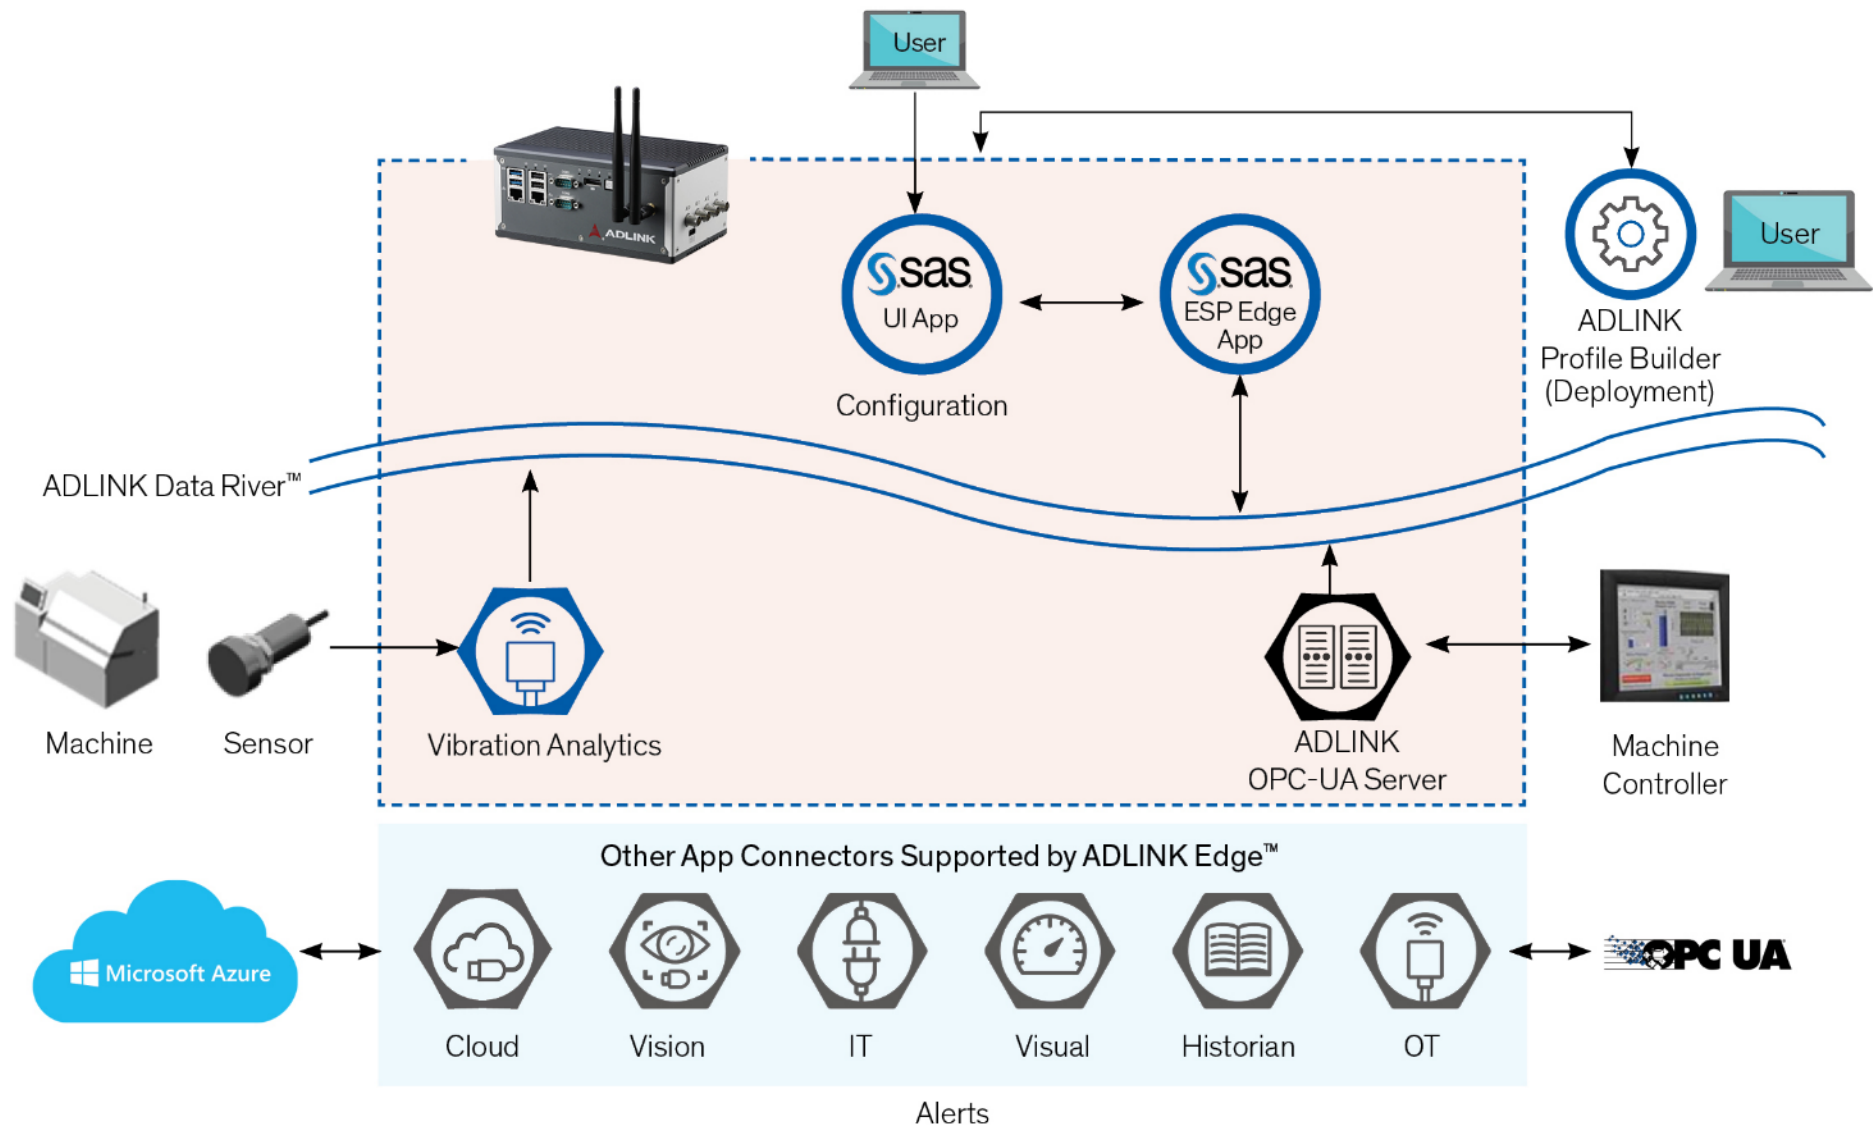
User

ADLINK

sas UI App

Configuration

sas ESP Edge App

ADLINK Profile Builder (Deployment)

User

ADLINK Data River™

Machine

Sensor

Vibration Analytics

ADLINK OPC-UA Server

Machine Controller

Other App Connectors Supported by ADLINK Edge™

Microsoft Azure

Cloud

Vision

IT

Visual

Historian

OT

OPC UA

Alerts